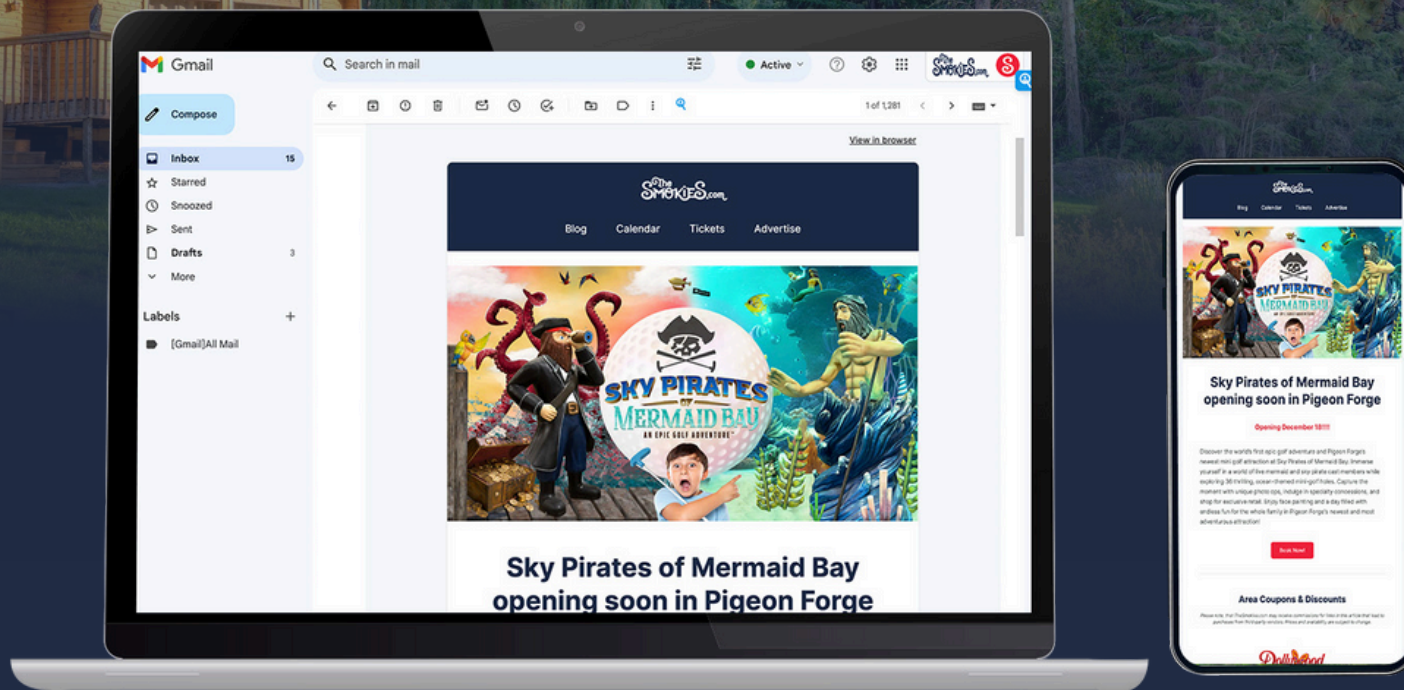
Gmail

Search in mail

Active

TheSmokies.com

Compose

Inbox 15

Starred

Snoozed

Sent

Drafts 3

More

Labels +

[Gmail]All Mail

1 of 1,281

View in browser

TheSmokies.com

Blog Calendar Tickets Advertise

SKY PIRATES OF MERMAID BAY
AN EPIC GOLF ADVENTURE

Sky Pirates of Mermaid Bay opening soon in Pigeon Forge

TheSmokies.com

Blog Calendar Tickets Advertise

SKY PIRATES OF MERMAID BAY

Sky Pirates of Mermaid Bay opening soon in Pigeon Forge

Opening December 18!!!

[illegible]

Book Now!

Area Coupons & Discounts

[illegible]

Dollywood